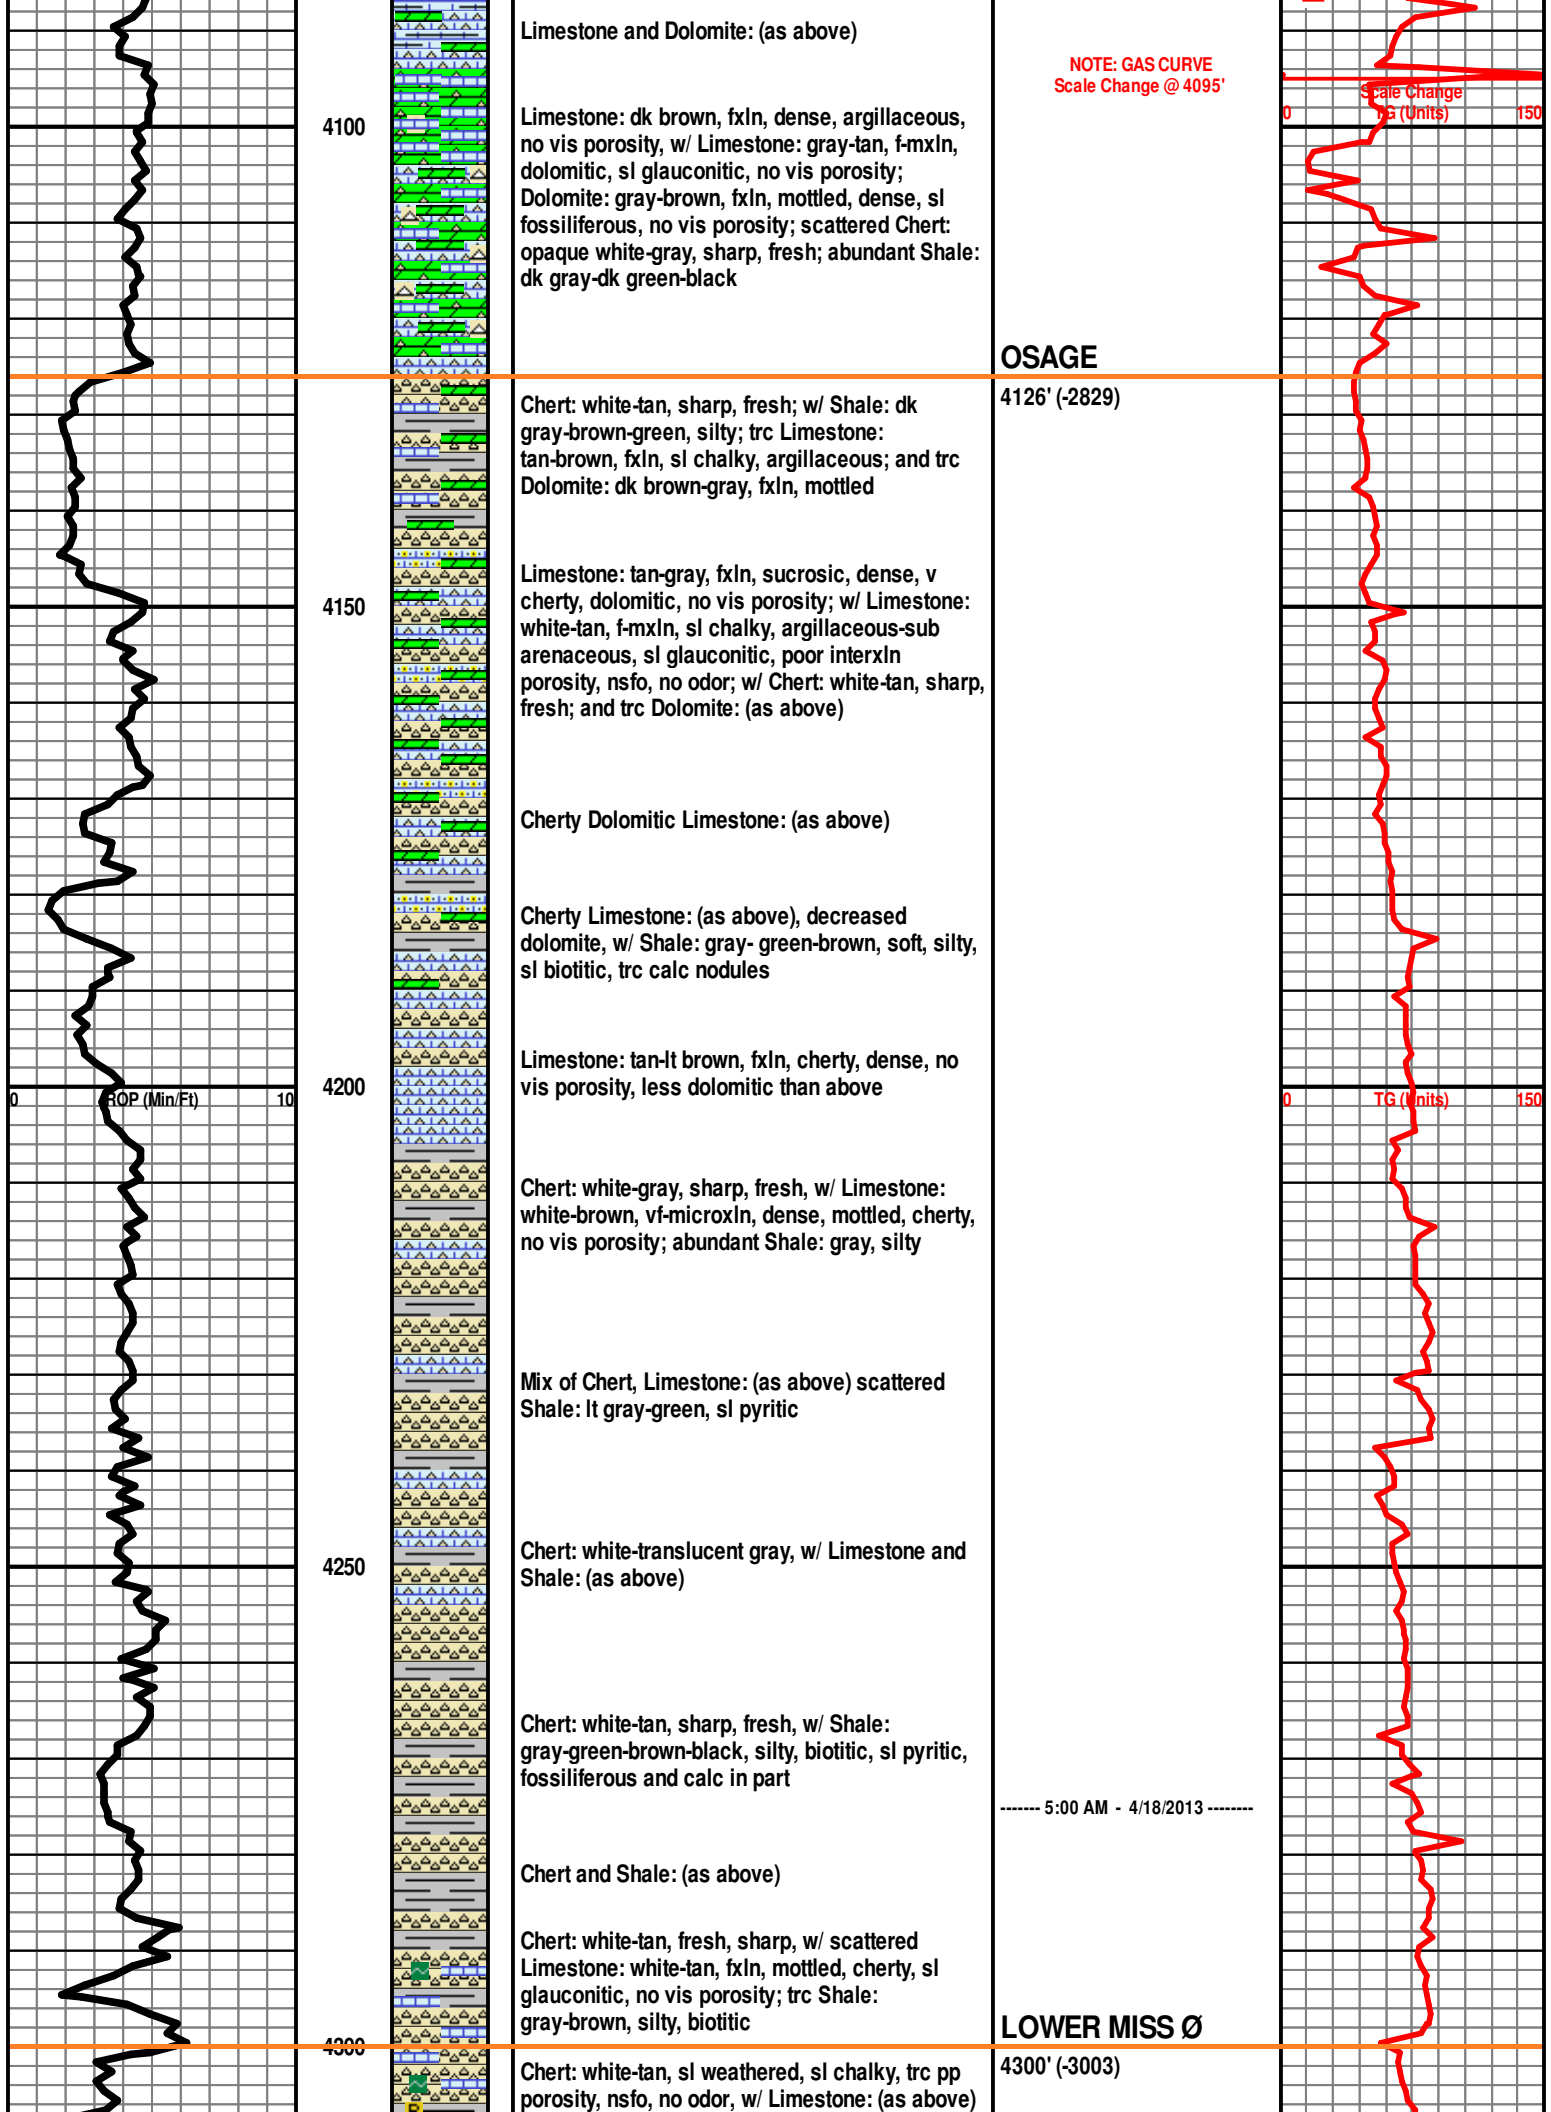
Limestone and Dolomite: (as above)

NOTE: GAS CURVE Scale Change @ 4095'

Scale Change

0 TG (Units) 150

4100

Limestone: dk brown, fxln, dense, argillaceous, no vis porosity, w/ Limestone: gray-tan, f-mxln, dolomitic, sl glauconitic, no vis porosity; Dolomite: gray-brown, fxln, mottled, dense, sl fossiliferous, no vis porosity; scattered Chert: opaque white-gray, sharp, fresh; abundant Shale: dk gray-dk green-black

OSAGE

4126' (-2829)

Chert: white-tan, sharp, fresh; w/ Shale: dk gray-brown-green, silty; trc Limestone: tan-brown, fxln, sl chalky, argillaceous; and trc Dolomite: dk brown-gray, fxln, mottled

4150

Limestone: tan-gray, fxln, sucrosic, dense, v cherty, dolomitic, no vis porosity; w/ Limestone: white-tan, f-mxln, sl chalky, argillaceous-sub arenaceous, sl glauconitic, poor interxln porosity, nsfo, no odor; w/ Chert: white-tan, sharp, fresh; and trc Dolomite: (as above)

Cherty Dolomitic Limestone: (as above)

Cherty Limestone: (as above), decreased dolomite, w/ Shale: gray- green-brown, soft, silty, sl biotitic, trc calc nodules

Limestone: tan-lt brown, fxln, cherty, dense, no vis porosity, less dolomitic than above

0 ROP (Min/Ft) 10

4200

0 TG (Units) 150

Chert: white-gray, sharp, fresh, w/ Limestone: white-brown, vf-microxln, dense, mottled, cherty, no vis porosity; abundant Shale: gray, silty

Mix of Chert, Limestone: (as above) scattered Shale: lt gray-green, sl pyritic

4250

Chert: white-translucent gray, w/ Limestone and Shale: (as above)

Chert: white-tan, sharp, fresh, w/ Shale: gray-green-brown-black, silty, biotitic, sl pyritic, fossiliferous and calc in part

------- 5:00 AM - 4/18/2013 --------

Chert and Shale: (as above)

Chert: white-tan, fresh, sharp, w/ scattered Limestone: white-tan, fxln, mottled, cherty, sl glauconitic, no vis porosity; trc Shale: gray-brown, silty, biotitic

LOWER MISS Ø

4300

4300' (-3003)

Chert: white-tan, sl weathered, sl chalky, trc pp porosity, nsfo, no odor, w/ Limestone: (as above)